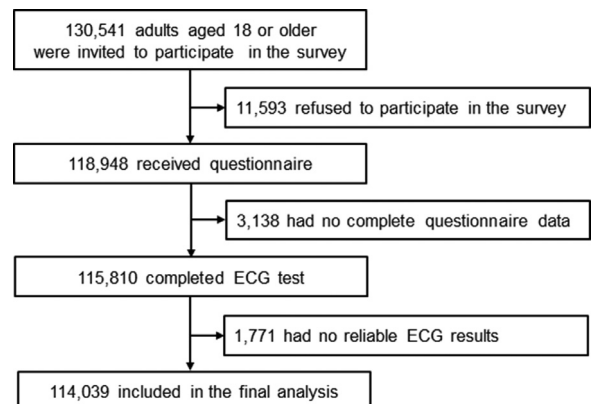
130,541 adults aged 18 or older were invited to participate in the survey

11,593 refused to participate in the survey

118,948 received questionnaire

3,138 had no complete questionnaire data

115,810 completed ECG test

1,771 had no reliable ECG results

114,039 included in the final analysis